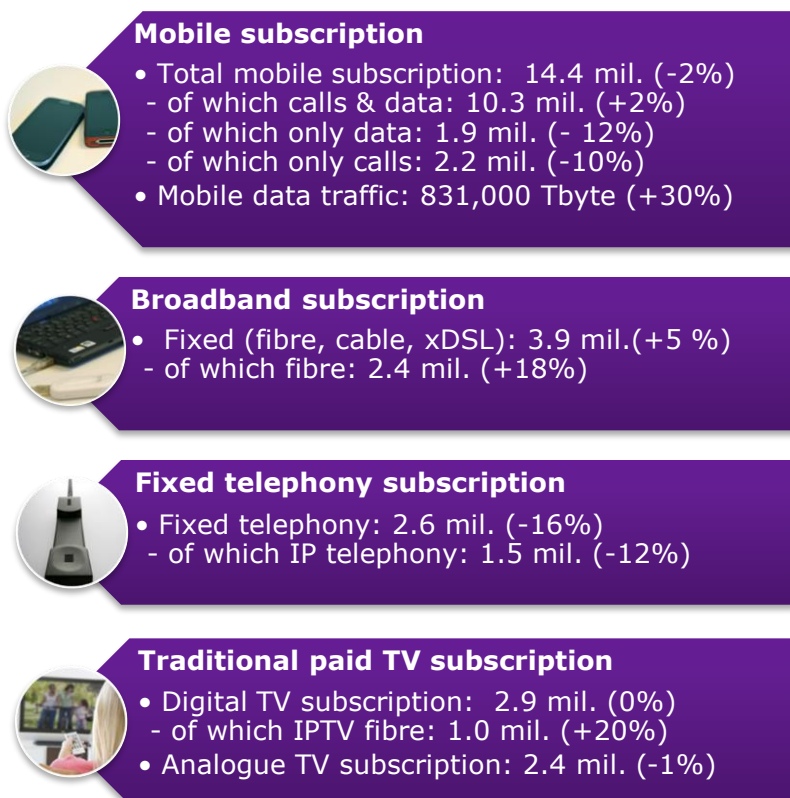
**Mobile subscription**

• Total mobile subscription: 14.4 mil. (-2%)
- of which calls & data: 10.3 mil. (+2%)
- of which only data: 1.9 mil. (- 12%)
- of which only calls: 2.2 mil. (-10%)
• Mobile data traffic: 831,000 Tbyte (+30%)

**Broadband subscription**

• Fixed (fibre, cable, xDSL): 3.9 mil.(+5 %)
- of which fibre: 2.4 mil. (+18%)

**Fixed telephony subscription**

• Fixed telephony: 2.6 mil. (-16%)
- of which IP telephony: 1.5 mil. (-12%)

**Traditional paid TV subscription**

• Digital TV subscription: 2.9 mil. (0%)
- of which IPTV fibre: 1.0 mil. (+20%)
• Analogue TV subscription: 2.4 mil. (-1%)